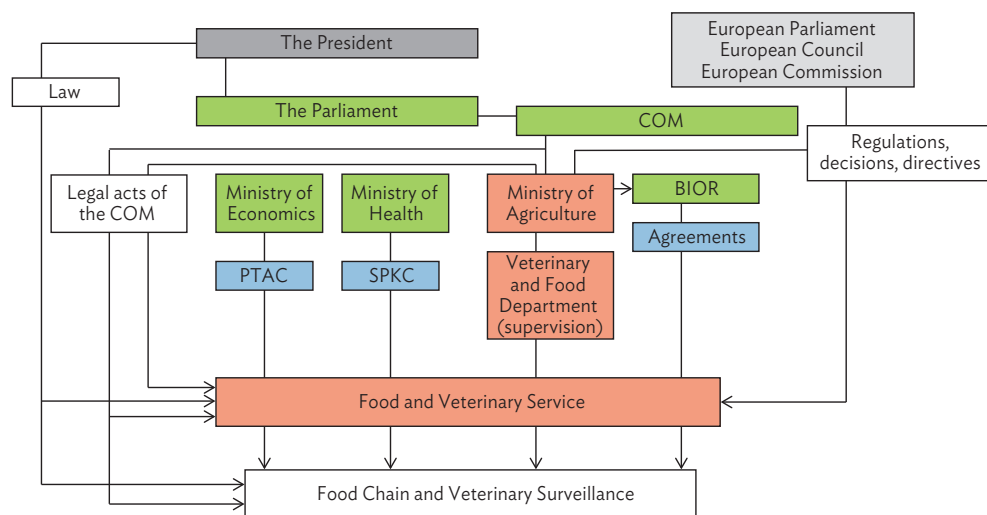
The President

European Parliament
European Council
European Commission

Law

The Parliament

COM

Regulations, decisions, directives

Legal acts of the COM

Ministry of Economics

Ministry of Health

Ministry of Agriculture

BIOR

Agreements

PTAC

SPKC

Veterinary and Food Department (supervision)

Food and Veterinary Service

Food Chain and Veterinary Surveillance